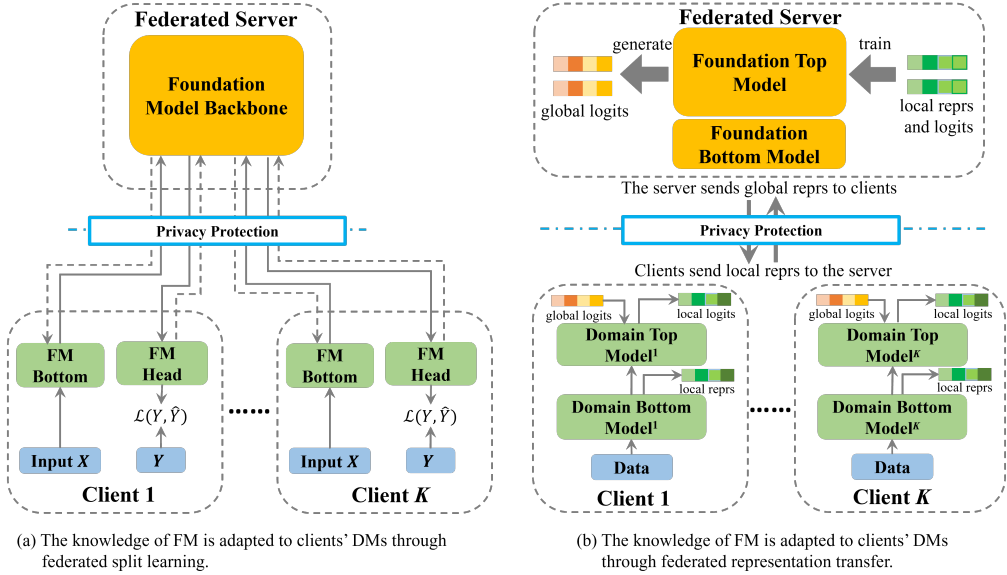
Federated Server

Foundation Model Backbone

Privacy Protection

FM Bottom

FM Head

$\mathcal{L}(Y, \hat{Y})$

Input $X$

$Y$

Client 1

FM Bottom

FM Head

$\mathcal{L}(Y, \hat{Y})$

Input $X$

$Y$

Client $K$

(a) The knowledge of FM is adapted to clients' DMs through federated split learning.

Federated Server

generate

Foundation Top Model

train

global logits

local reprs and logits

Foundation Bottom Model

The server sends global reprs to clients

Privacy Protection

Clients send local reprs to the server

global logits

local logits

Domain Top Model$^1$

local reprs

Domain Bottom Model$^1$

Data

Client 1

global logits

local logits

Domain Top Model$^K$

local reprs

Domain Bottom Model$^K$

Data

Client $K$

(b) The knowledge of FM is adapted to clients' DMs through federated representation transfer.